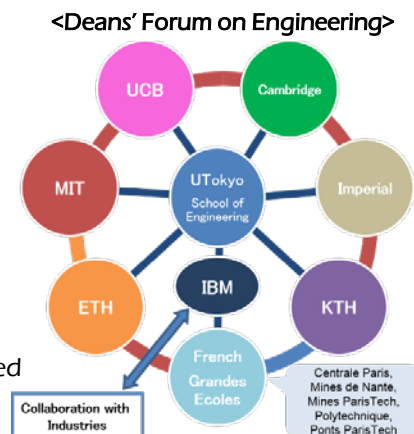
<Deans' Forum on Engineering>

UCB

Cambridge

MIT

UTokyo School of Engineering

Imperial

ETH

IBM

KTH

French Grandes Ecoles

Centrale Paris, Mines de Nante, Mines ParisTech, Polytechnique, Ponts ParisTech

Collaboration with Industries

ed